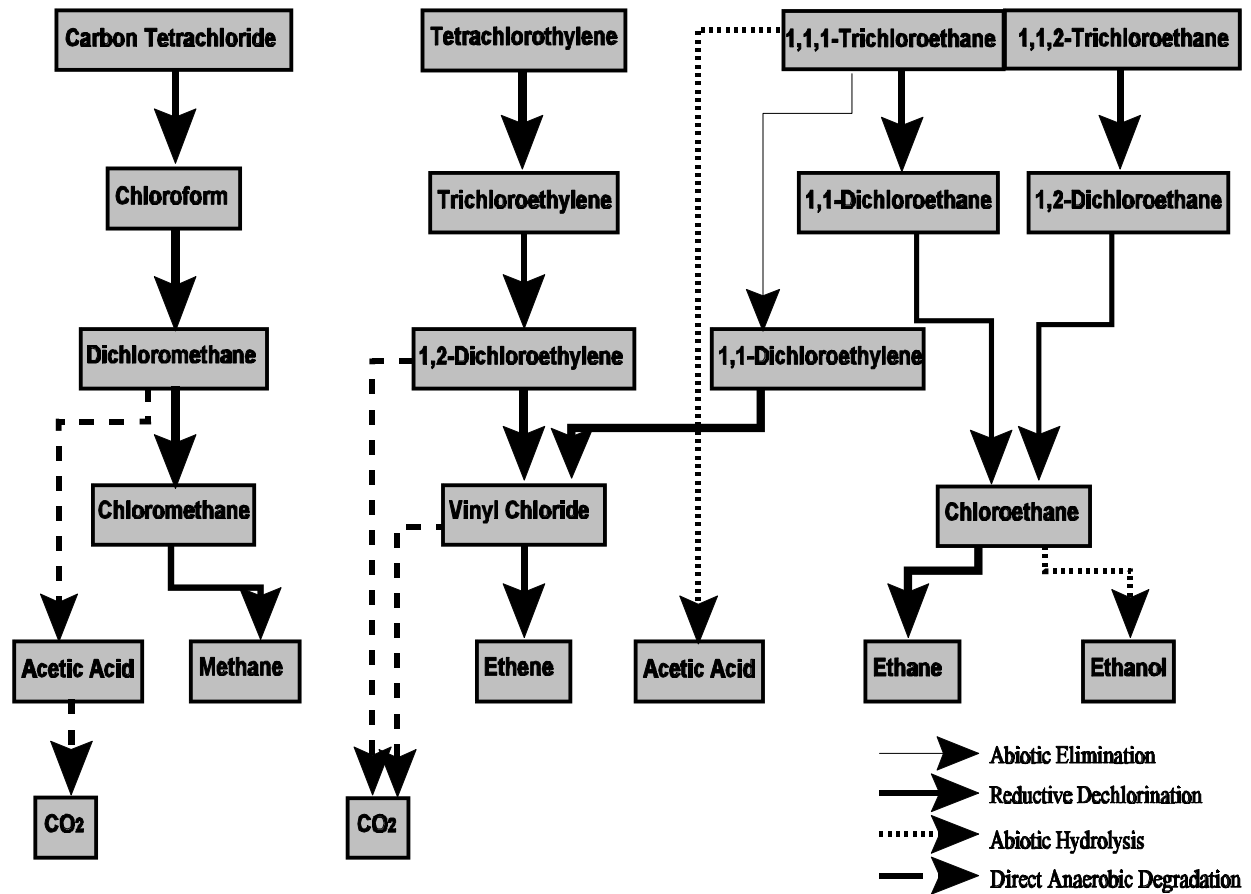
Carbon Tetrachloride

Chloroform

Dichloromethane

Chloromethane

Acetic Acid

Methane

$CO_2$

Tetrachlorothylene

Trichloroethylene

1,2-Dichloroethylene

Vinyl Chloride

Ethene

$CO_2$

1,1,1-Trichloroethane

1,1-Dichloroethylene

Acetic Acid

1,1,2-Trichloroethane

1,1-Dichloroethane

1,2-Dichloroethane

Chloroethane

Ethane

Ethanol

Abiotic Elimination

Reductive Dechlorination

Abiotic Hydrolysis

Direct Anaerobic Degradation